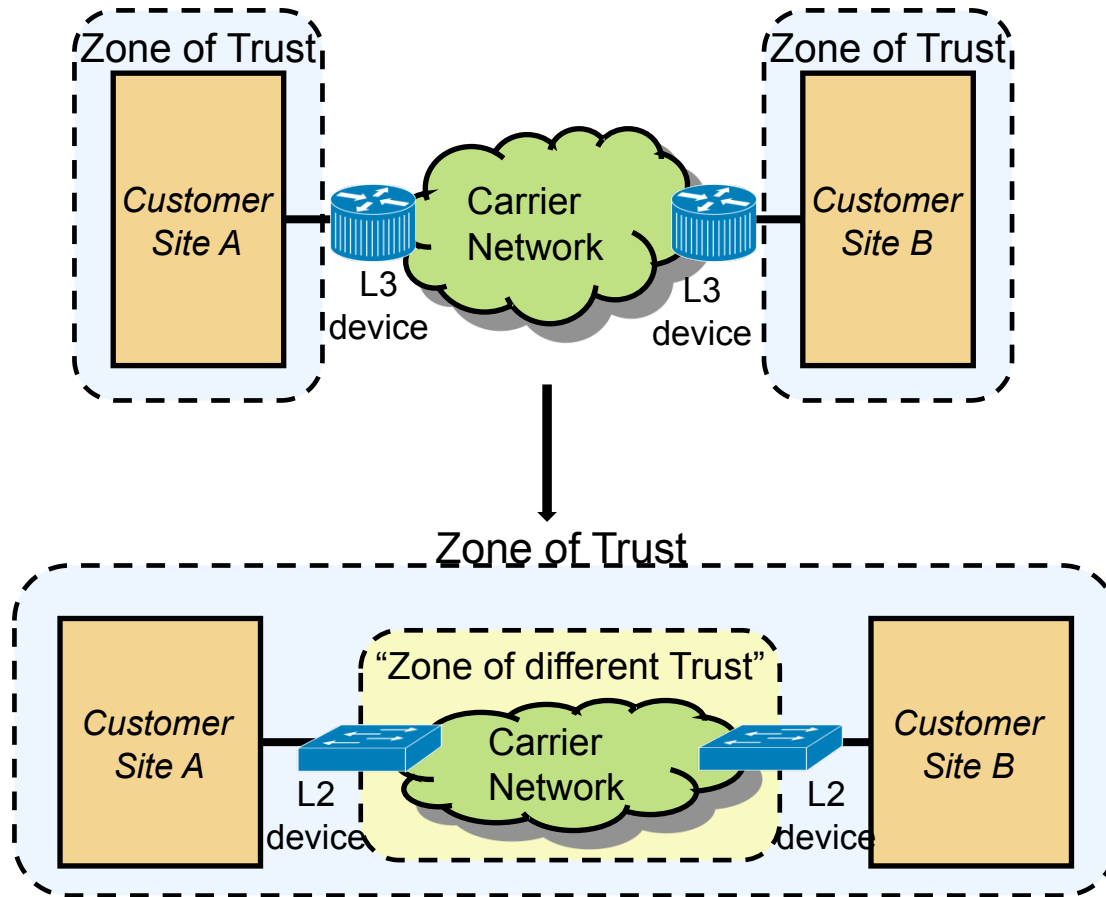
Zone of Trust

Customer Site A

L3 device

Carrier Network

L3 device

Zone of Trust

Customer Site B

Zone of Trust

Customer Site A

L2 device

“Zone of different Trust”

Carrier Network

L2 device

Customer Site B